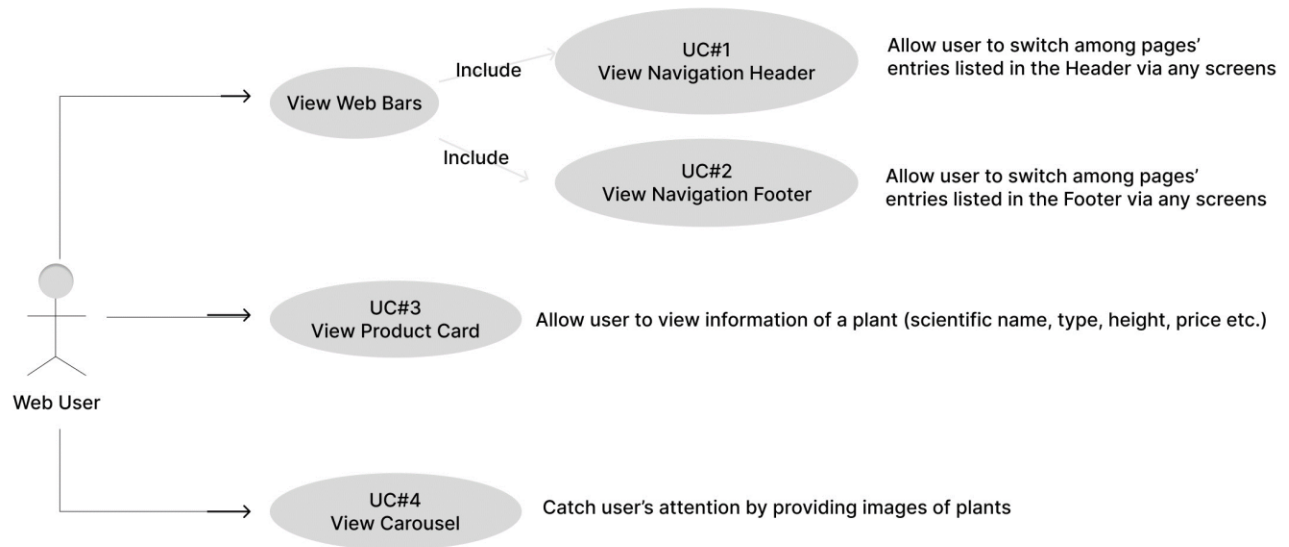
View Web Bars

Include

UC#1
View Navigation Header

Allow user to switch among pages' entries listed in the Header via any screens

Include

UC#2
View Navigation Footer

Allow user to switch among pages' entries listed in the Footer via any screens

UC#3
View Product Card

Allow user to view information of a plant (scientific name, type, height, price etc.)

Web User

UC#4
View Carousel

Catch user's attention by providing images of plants